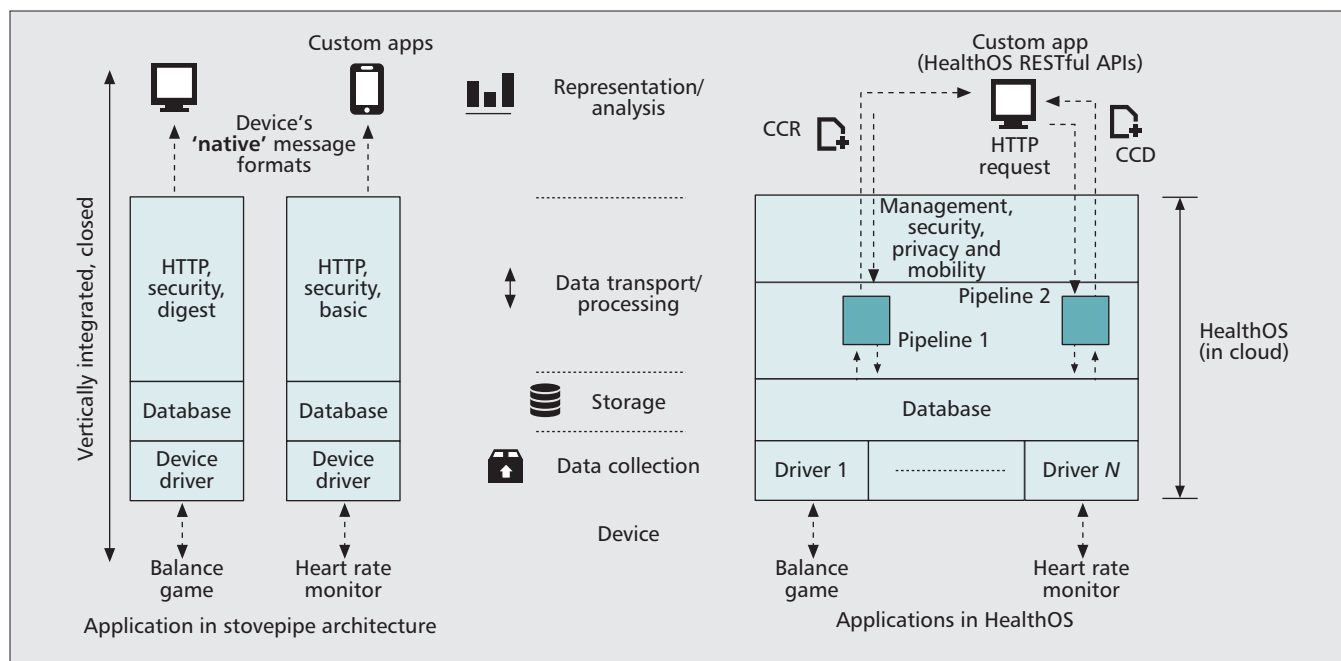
Vertically integrated, closed

Custom apps

Device's 'native' message formats

HTTP, security, digest

Database

Device driver

Balance game

HTTP, security, basic

Database

Device driver

Heart rate monitor

Application in stovepipe architecture

Representation/ analysis

Data transport/ processing

Storage

Data collection

Device

Custom app (HealthOS RESTful APIs)

CCR

HTTP request

CCD

Management, security, privacy and mobility

Pipeline 2

Pipeline 1

Database

Driver 1

Driver $N$

HealthOS (in cloud)

Balance game

Heart rate monitor

Applications in HealthOS